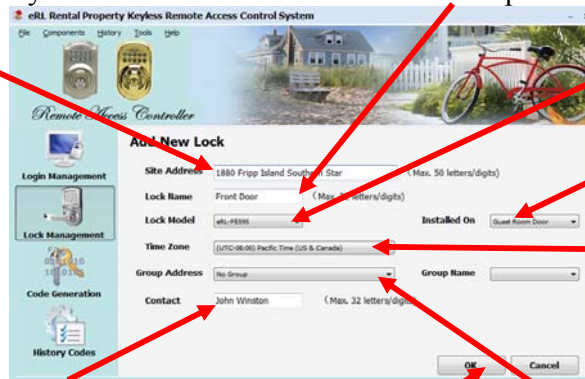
eRL Rental Property Keyless Remote Access Control System
File Components History Tools Help
Remote Access Controller
Login Management
Lock Management
Code Generation
History Codes
Add New Lock
Site Address 1880 Fripp Island Southe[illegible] Star (Max. 50 letters/digits)
Lock Name Front Door (Max. 3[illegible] letters/digits)
Lock Model eRL-FE595
Installed On Guest Room Door
Time Zone (UTC-08:00) Pacific Time (US & Canada)
Group Address No Group
Group Name
Contact John Winston (Max. 32 letters/digi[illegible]
OK
Cancel